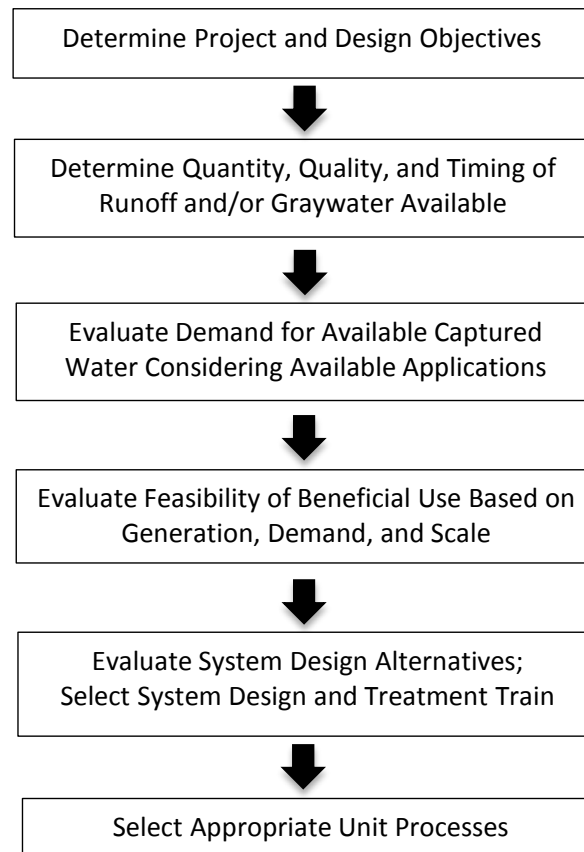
Determine Project and Design Objectives

Determine Quantity, Quality, and Timing of Runoff and/or Graywater Available

Evaluate Demand for Available Captured Water Considering Available Applications

Evaluate Feasibility of Beneficial Use Based on Generation, Demand, and Scale

Evaluate System Design Alternatives; Select System Design and Treatment Train

Select Appropriate Unit Processes